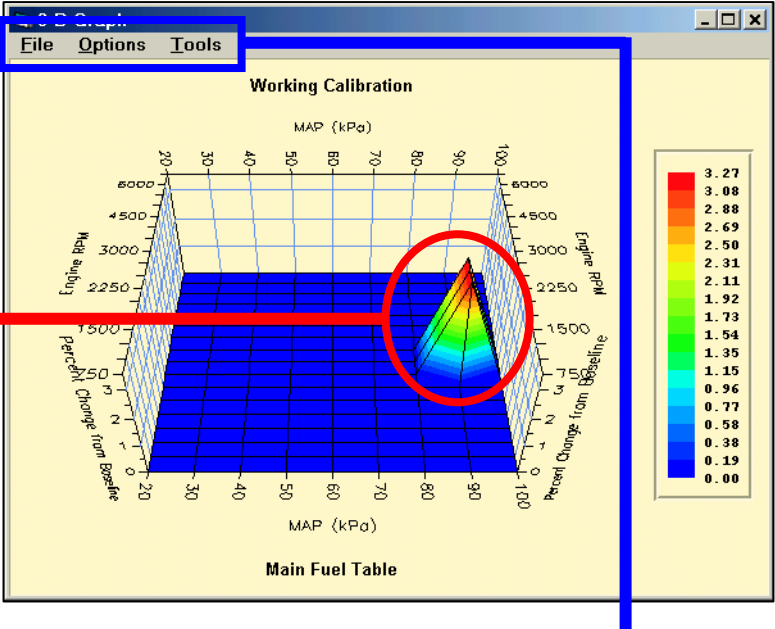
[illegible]

File Options Tools

Working Calibration

MAP (kPa)

20 30 40 50 60 70 80 90 100

6000 4500 3000 2250 1500 750

Engine RPM

Percent Change from Baseline

6000 4500 3000 2250 1500 750

Engine RPM

Percent Change from Baseline

3 2 1 0

3 2 1 0

20 30 40 50 60 70 80 90 100

MAP (kPa)

Main Fuel Table

3.27
3.08
2.88
2.69
2.50
2.31
2.11
1.92
1.73
1.54
1.35
1.15
0.96
0.77
0.58
0.38
0.19
0.00